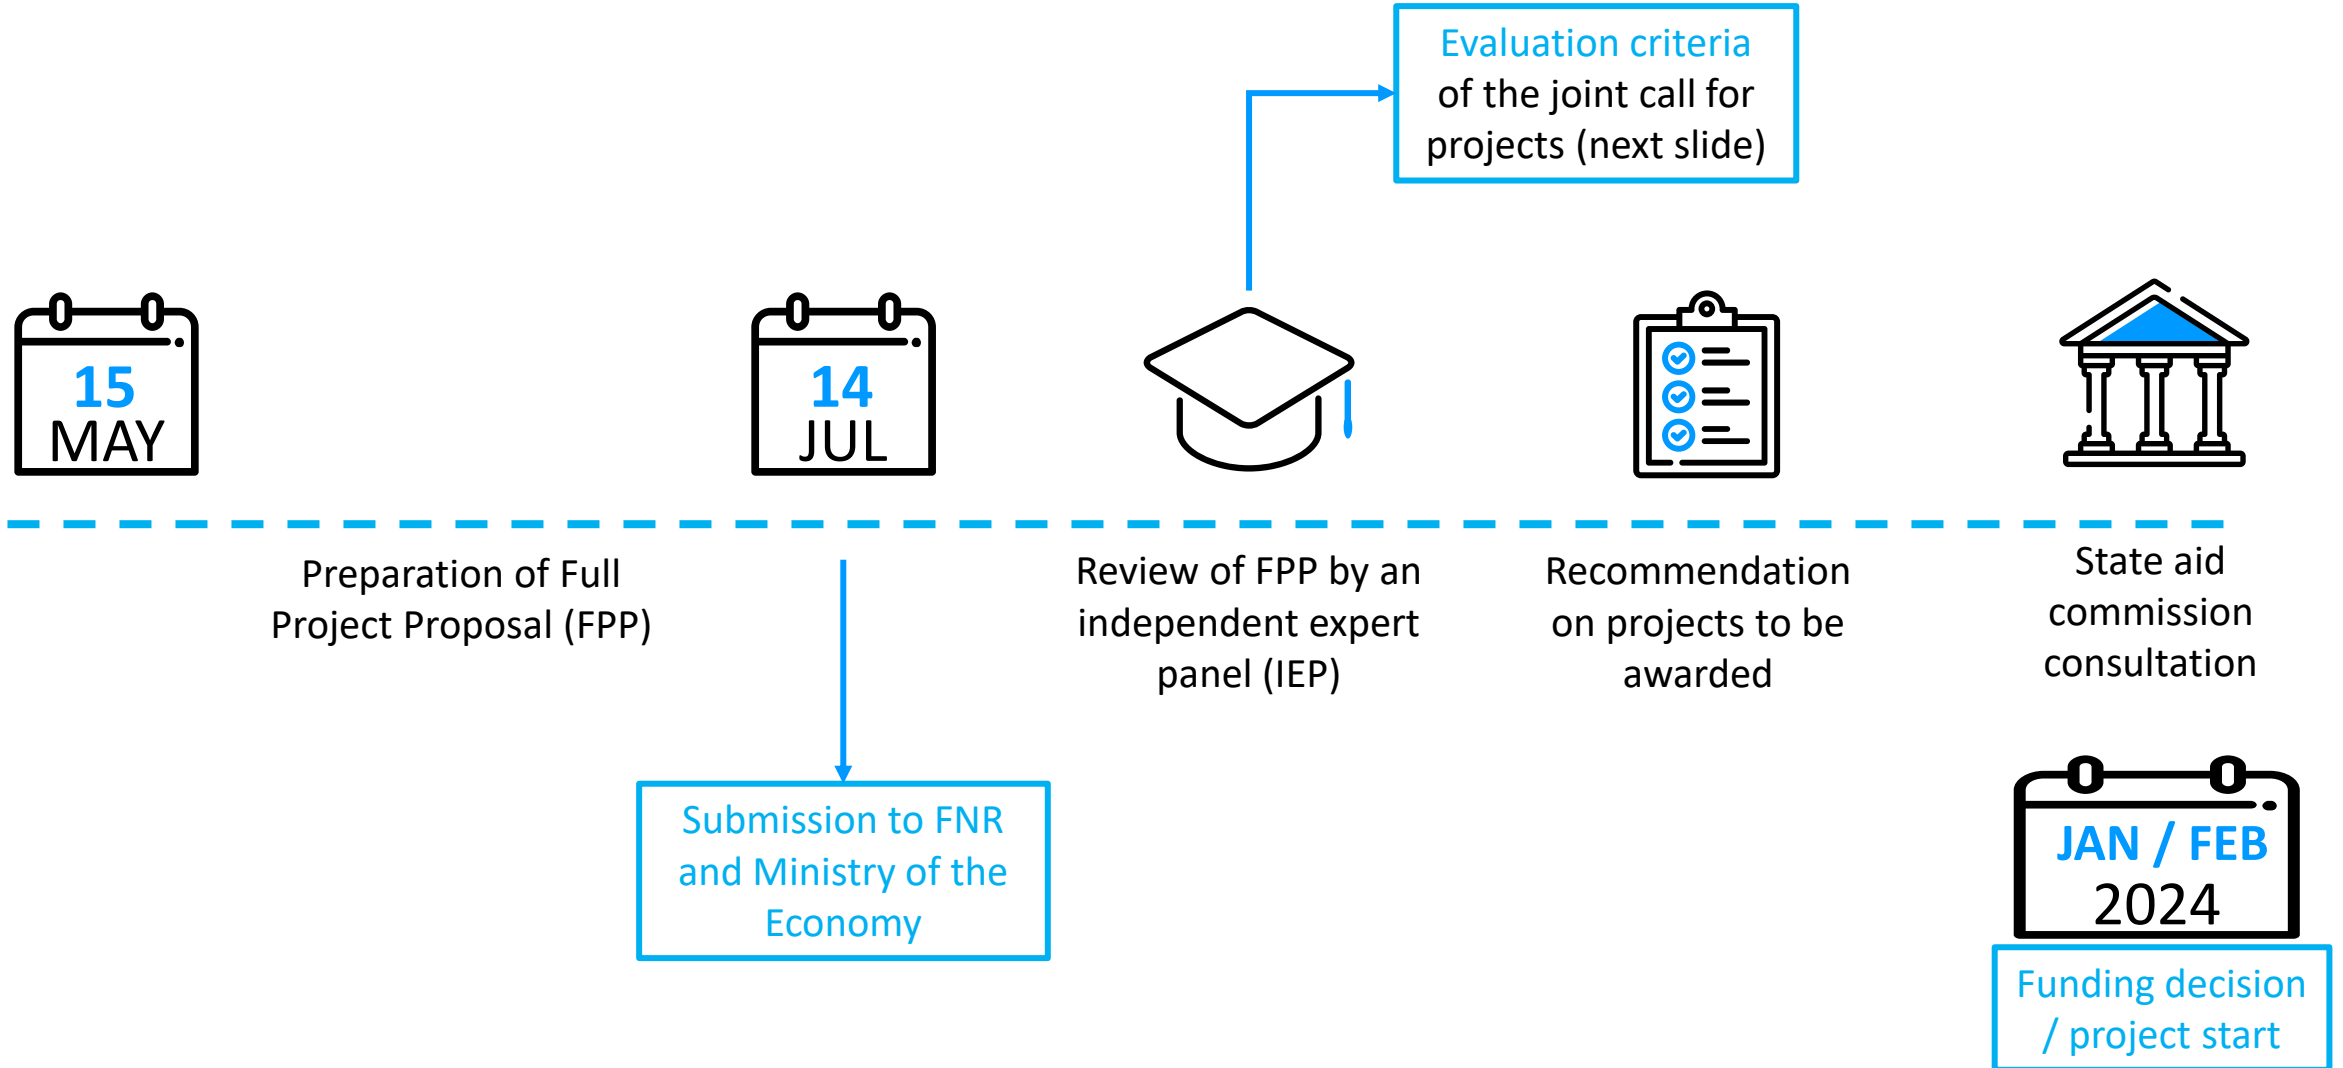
Evaluation criteria of the joint call for projects (next slide)

15 MAY

14 JUL

Preparation of Full Project Proposal (FPP)

Review of FPP by an independent expert panel (IEP)

Recommendation on projects to be awarded

State aid commission consultation

Submission to FNR and Ministry of the Economy

JAN / FEB 2024

Funding decision / project start